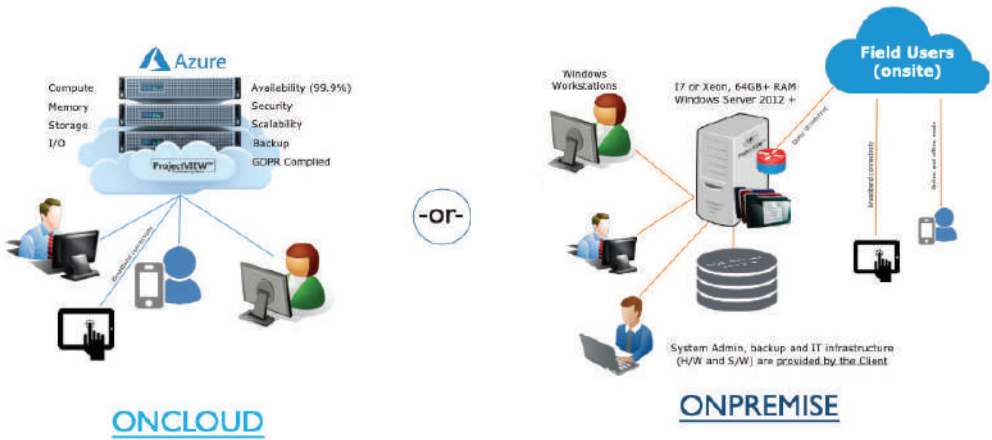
Azure

Compute
Memory
Storage
I/O

Availability (99.9%)
Security
Scalability
Backup
GDPR Complied

ProjectVIEW™

Broadband connection

ONCLOUD

-or-

Windows Workstations

I7 or Xeon, 64GB+ RAM
Windows Server 2012 +

Field Users (onsite)

Data Streaming

Broadband connection

Online and offline mode

System Admin, backup and IT infrastructure (H/W and S/W) are provided by the Client

ONPREMISE